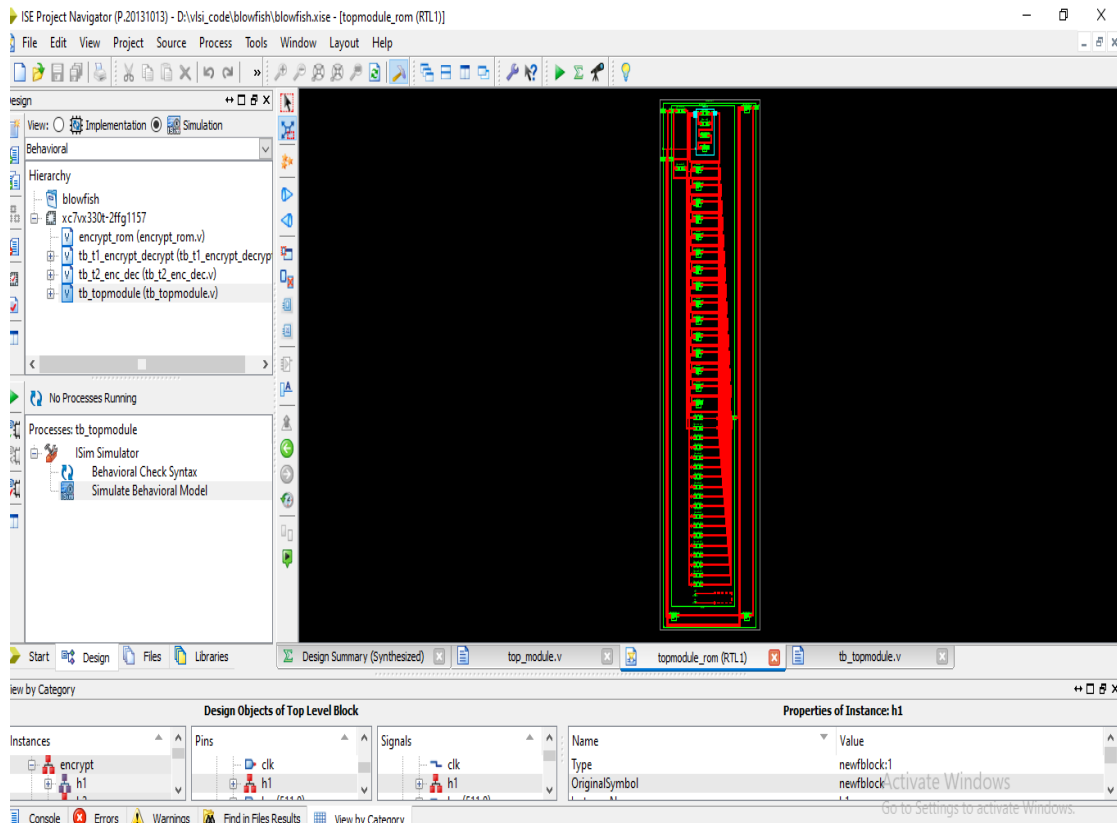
ISE Project Navigator (P.20131013) - D:\vlsi_code\blowfish\blowfish.xise - [topmodule_rom (RTL1)]

File Edit View Project Source Process Tools Window Layout Help

esign

View: Implementation Simulation

Behavioral

Hierarchy
blowfish
xc7vx330t-2ffg1157
encrypt_rom (encrypt_rom.v)
tb_t1_encrypt_decrypt (tb_t1_encrypt_decrypt
tb_t2_enc_dec (tb_t2_enc_dec.v)
tb_topmodule (tb_topmodule.v)

No Processes Running

Processes: tb_topmodule
ISim Simulator
Behavioral Check Syntax
Simulate Behavioral Model

Start Design Files Libraries

Design Summary (Synthesized) top_module.v topmodule_rom (RTL1) tb_topmodule.v

iew by Category

Design Objects of Top Level Block

Properties of Instance: h1

| Instances | Pins | Signals |
|---|---|---|
| encrypt | clk | clk |
| h1 | h1 | h1 |

| Name | Value |
|---|---|
| Type | newfblock:1 |
| OriginalSymbol | newfblock |

Activate Windows
Go to Settings to activate Windows.

Console Errors Warnings Find in Files Results View by Category